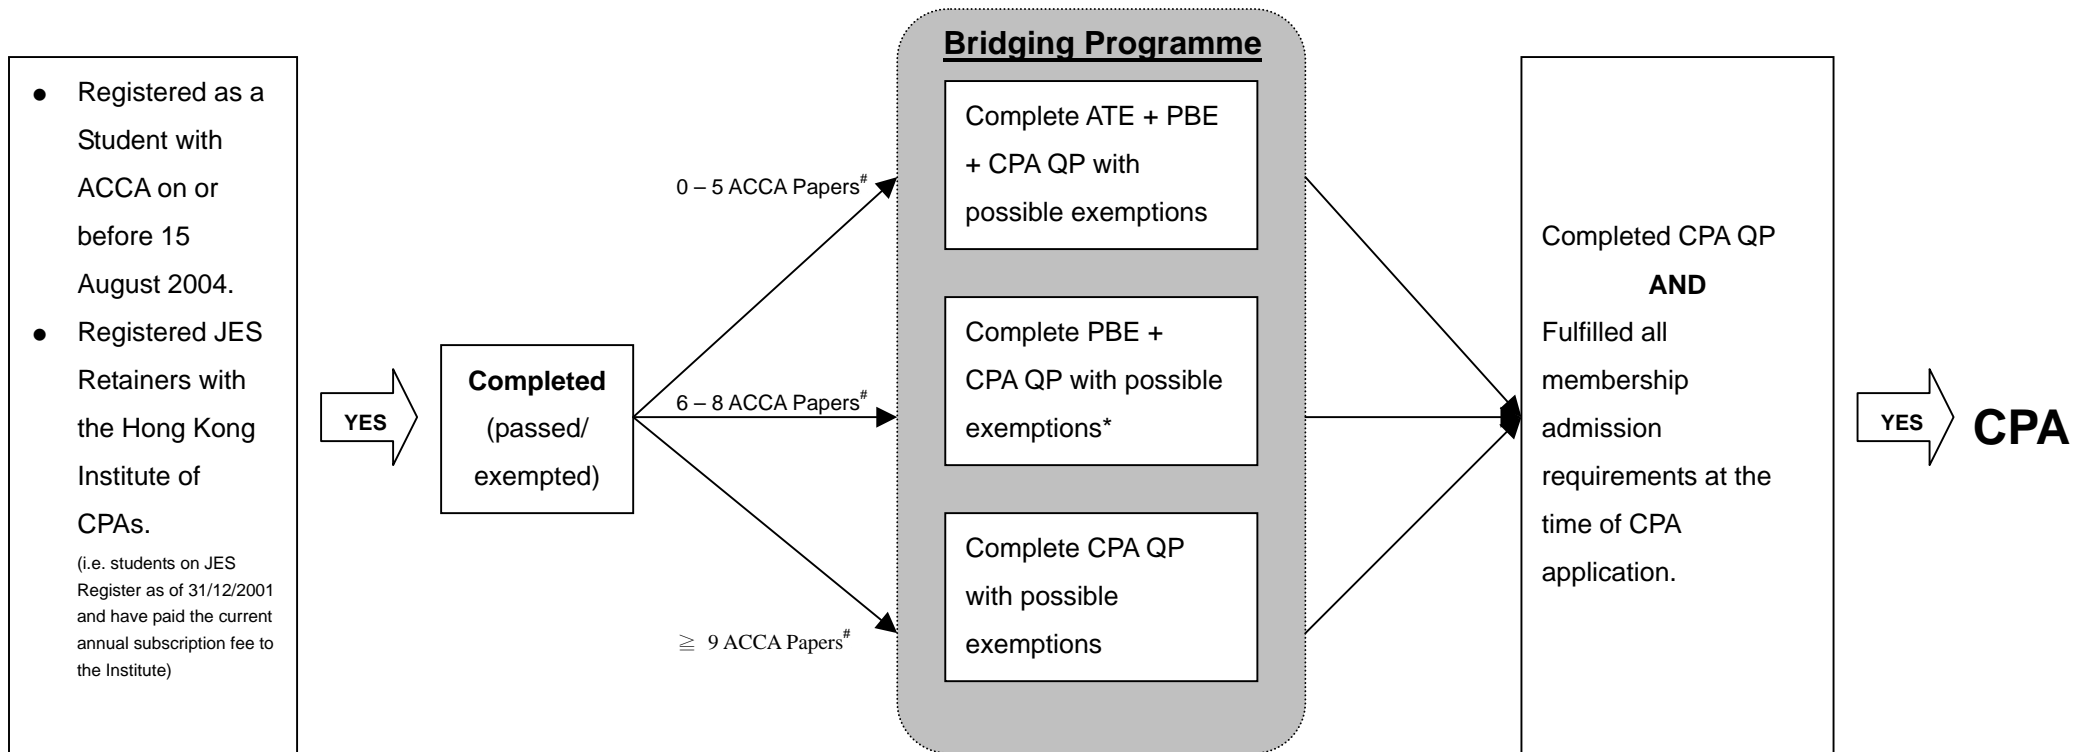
- Registered as a Student with ACCA on or before 15 August 2004.
- Registered JES Retainers with the Hong Kong Institute of CPAs.

(i.e. students on JES Register as of 31/12/2001 and have paid the current annual subscription fee to the Institute)

YES

**Completed** (passed/ exempted)

0 – 5 ACCA Papers$^{\#}$

6 – 8 ACCA Papers$^{\#}$

$\geqq$ 9 ACCA Papers$^{\#}$

**Bridging Programme**

Complete ATE + PBE + CPA QP with possible exemptions

Complete PBE + CPA QP with possible exemptions*

Complete CPA QP with possible exemptions

Completed CPA QP

**AND**

Fulfilled all membership admission requirements at the time of CPA application.

YES

**CPA**